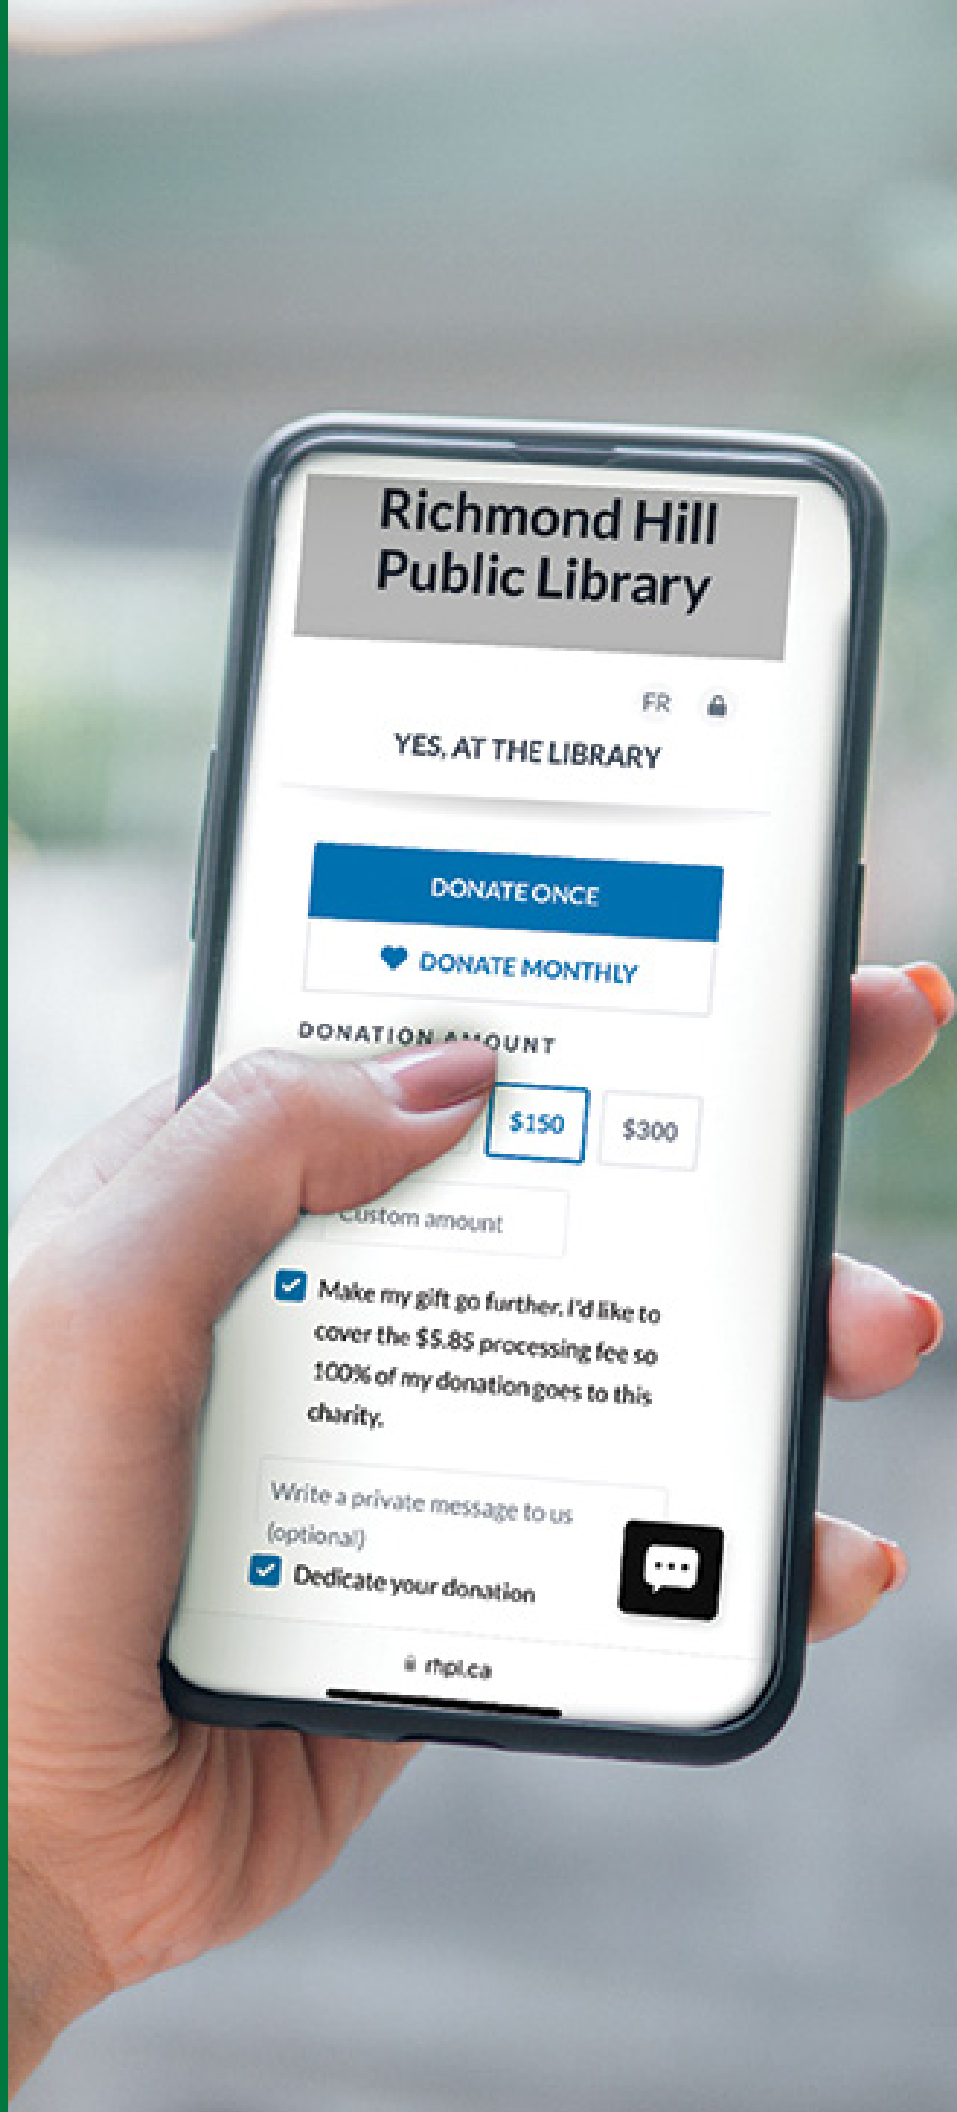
Richmond Hill Public Library

FR

YES, AT THE LIBRARY

DONATE ONCE

DONATE MONTHLY

DONATION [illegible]OUNT

$150

$300

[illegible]ustom amount

Make my gift go further. I'd like to cover the $5.85 processing fee so 100% of my donation goes to this charity.

Write a private message to us (optional)

Dedicate your donation

rhpl.ca